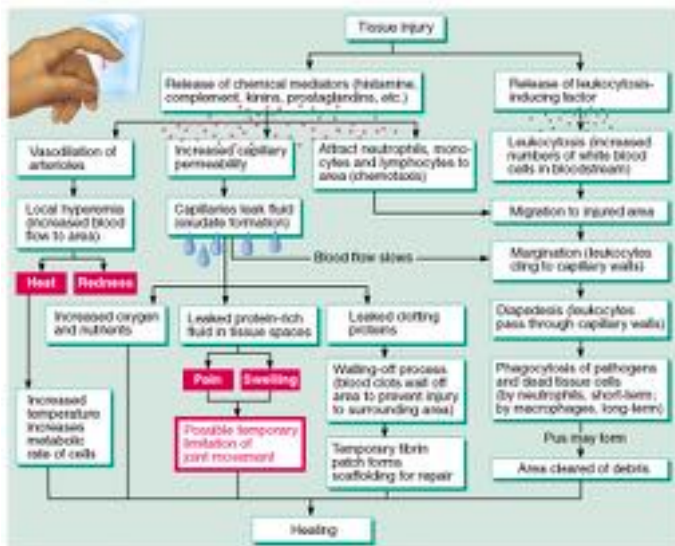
Tissue injury

Release of chemical mediators (histamine, complement, kinins, prostaglandins, etc.)

Release of leukocytosis-inducing factor

Vasodilation of arterioles

Increased capillary permeability

Attract neutrophils, monocytes and lymphocytes to area (chemotaxis)

Leukocytosis (increased numbers of white blood cells in bloodstream)

Local hyperemia (increased blood flow to area)

Capillaries leak fluid (exudate formation)

Migration to injured area

Blood flow slows

Margination (leukocytes cling to capillary walls)

Heat

Redness

Increased oxygen and nutrients

Leaked protein-rich fluid in tissue spaces

Leaked clotting proteins

Diapedesis (leukocytes pass through capillary walls)

Pain

Swelling

Walling-off process (blood clots wall off area to prevent injury to surrounding area)

Phagocytosis of pathogens and dead tissue cells (by neutrophils, short-term; by macrophages, long-term)

Increased temperature increases metabolic rate of cells

Possible temporary limitation of joint movement

Temporary fibrin patch forms scaffolding for repair

Pus may form

Area cleared of debris

Healing